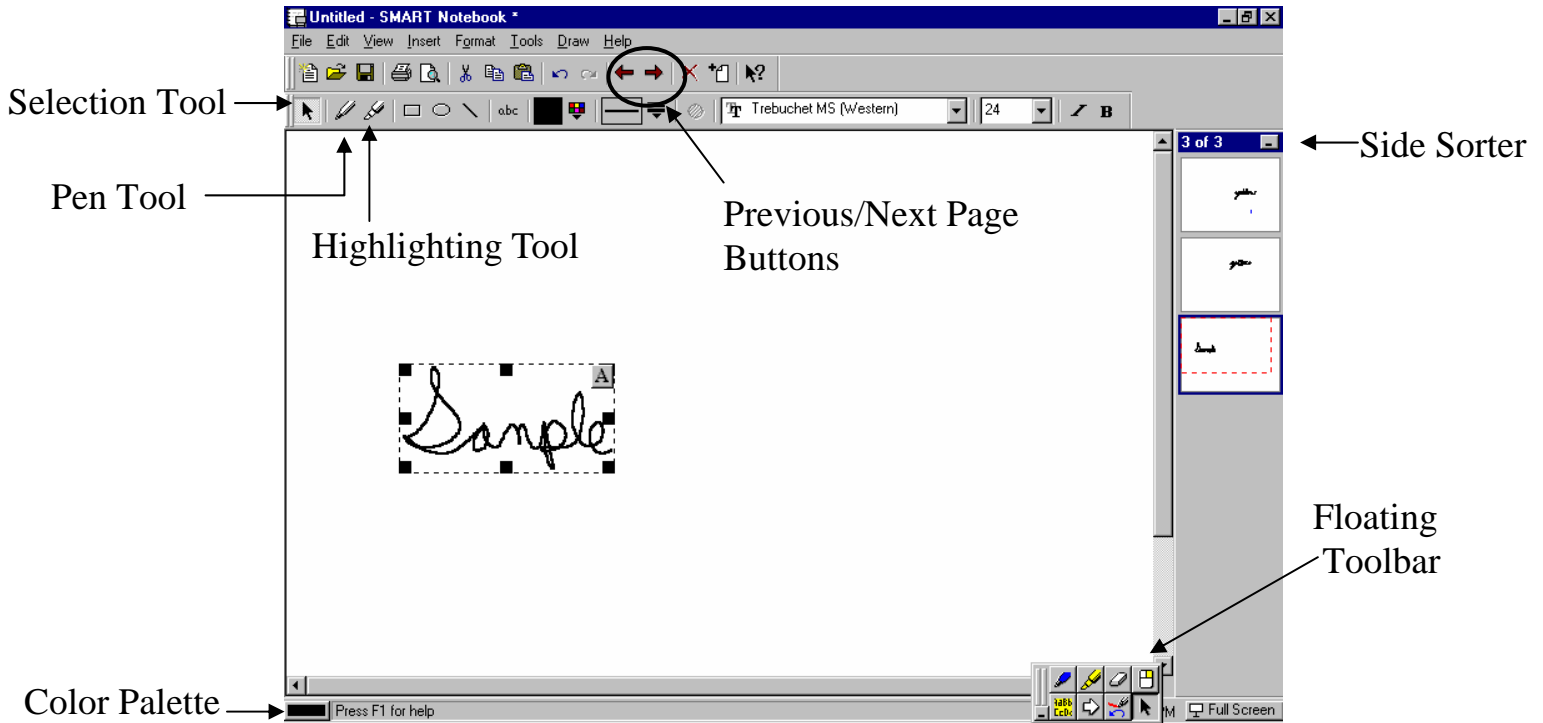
Untitled - SMART Notebook *

File Edit View Insert Format Tools Draw Help

Selection Tool

abc

Trebuchet MS (Western)

24

B

3 of 3

Side Sorter

Pen Tool

Highlighting Tool

Previous/Next Page Buttons

A

Sample

Floating Toolbar

Color Palette

Press F1 for help

M

Full Screen